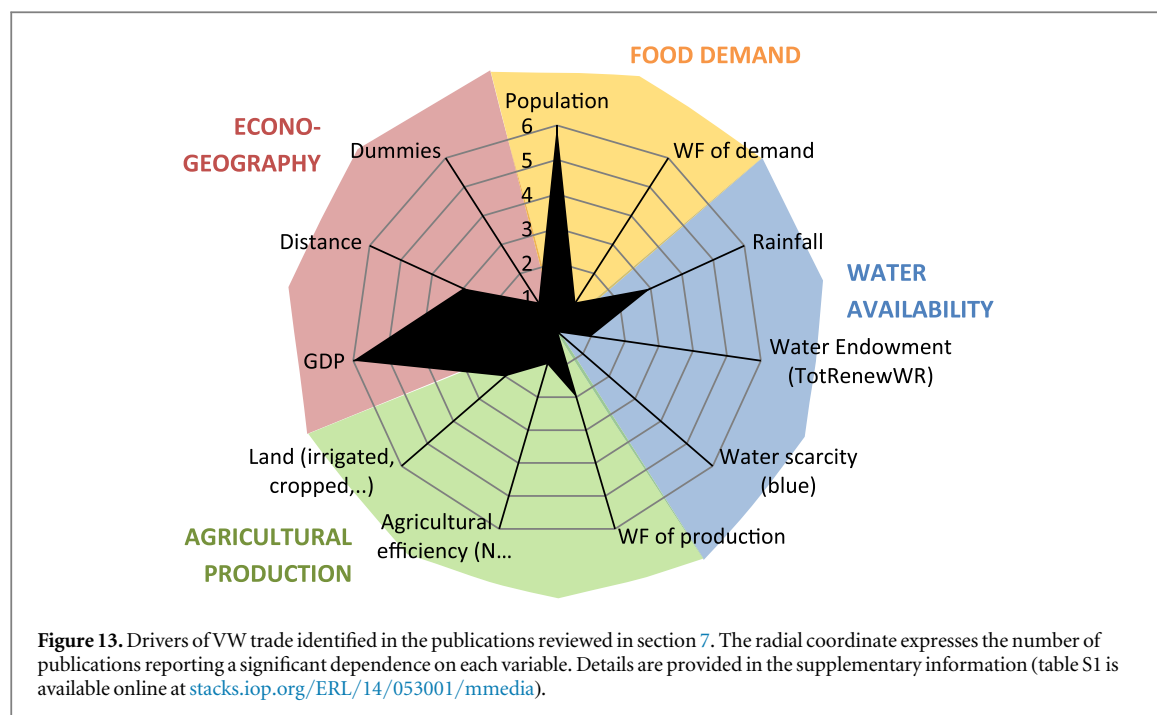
FOOD DEMAND

ECONO-GEOGRAPHY

WATER AVAILABILITY

AGRICULTURAL PRODUCTION

Population

6

5

4

3

2

1

WF of demand

Rainfall

Water Endowment (TotRenewWR)

Water scarcity (blue)

WF of production

Agricultural efficiency (N...

Land (irrigated, cropped,..)

GDP

Distance

Dummies

**Figure 13.** Drivers of VW trade identified in the publications reviewed in section 7. The radial coordinate expresses the number of publications reporting a significant dependence on each variable. Details are provided in the supplementary information (table S1 is available online at stacks.iop.org/ERL/14/053001/mmedia).